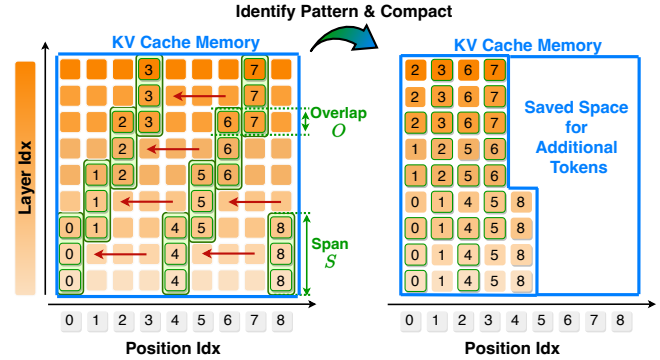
Identify Pattern & Compact

KV Cache Memory

Layer Idx

3 7
3 7
2 3 6 7
2 6
1 2 5 6
1 5
0 1 4 5 8
0 4 8
0 4 8

Overlap
$O$

Span
$S$

0 1 2 3 4 5 6 7 8

Position Idx

KV Cache Memory

2 3 6 7
2 3 6 7
2 3 6 7
1 2 5 6
1 2 5 6
0 1 4 5 8
0 1 4 5 8
0 1 4 5 8
0 1 4 5 8

Saved Space for Additional Tokens

0 1 2 3 4 5 6 7 8

Position Idx